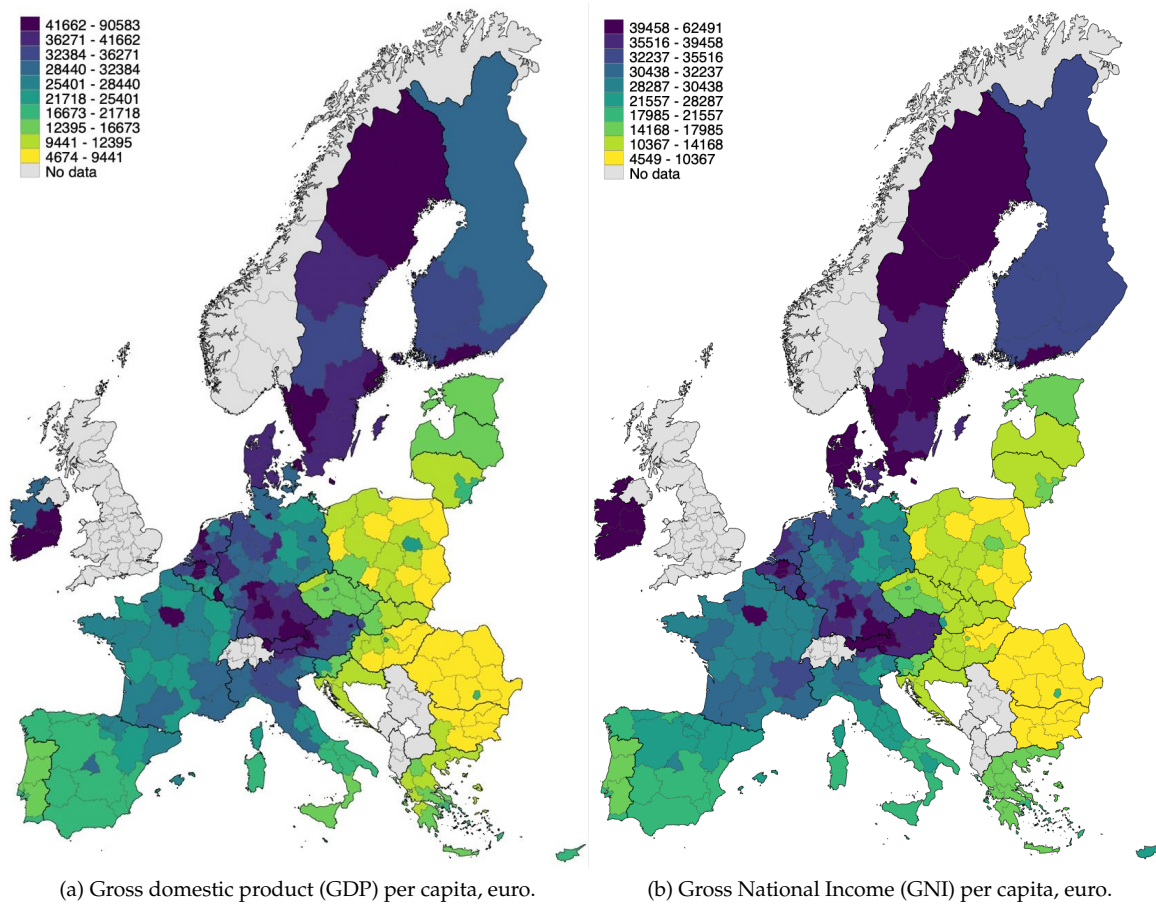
41662 - 90583
36271 - 41662
32384 - 36271
28440 - 32384
25401 - 28440
21718 - 25401
16673 - 21718
12395 - 16673
9441 - 12395
4674 - 9441
No data

(a) Gross domestic product (GDP) per capita, euro.

39458 - 62491
35516 - 39458
32237 - 35516
30438 - 32237
28287 - 30438
21557 - 28287
17985 - 21557
14168 - 17985
10367 - 14168
4549 - 10367
No data

(b) Gross National Income (GNI) per capita, euro.